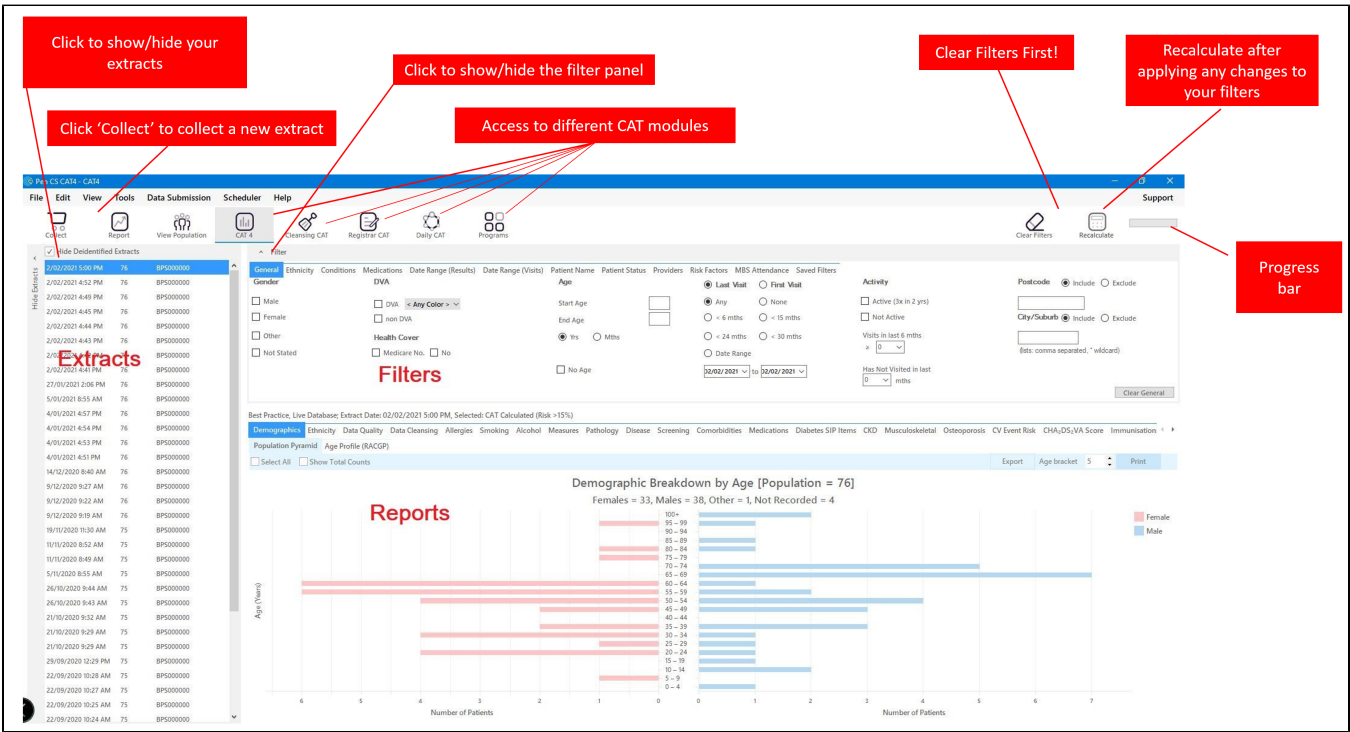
Click to show/hide your extracts

Click 'Collect' to collect a new extract

Click to show/hide the filter panel

Access to different CAT modules

Clear Filters First!

Recalculate after applying any changes to your filters

Progress bar

Pen CS CAT4 - CAT4

File Edit View Tools Data Submission Scheduler Help Support

Collect Report View Population CAT 4 Cleansing CAT Registrar CAT Daily CAT Programs Clear Filters Recalculate

Hide Extracts

Hide Deidentified Extracts

| | | |
|---|---|---|
| 2/02/2021 5:00 PM | 76 | BPS000000 |
| 2/02/2021 4:52 PM | 76 | BPS000000 |
| 2/02/2021 4:49 PM | 76 | BPS000000 |
| 2/02/2021 4:45 PM | 76 | BPS000000 |
| 2/02/2021 4:44 PM | 76 | BPS000000 |
| 2/02/2021 4:43 PM | 76 | BPS000000 |
| 2/02/2021 4:42 PM | 76 | BPS000000 |
| 2/02/2021 4:41 PM | 76 | BPS000000 |
| 27/01/2021 2:06 PM | 76 | BPS000000 |
| 5/01/2021 8:55 AM | 76 | BPS000000 |
| 4/01/2021 4:57 PM | 76 | BPS000000 |
| 4/01/2021 4:54 PM | 76 | BPS000000 |
| 4/01/2021 4:53 PM | 76 | BPS000000 |
| 4/01/2021 4:51 PM | 76 | BPS000000 |
| 14/12/2020 8:40 AM | 76 | BPS000000 |
| 9/12/2020 9:27 AM | 76 | BPS000000 |
| 9/12/2020 9:22 AM | 76 | BPS000000 |
| 9/12/2020 9:19 AM | 76 | BPS000000 |
| 19/11/2020 11:30 AM | 75 | BPS000000 |
| 11/11/2020 8:52 AM | 75 | BPS000000 |
| 11/11/2020 8:49 AM | 75 | BPS000000 |
| 5/11/2020 8:55 AM | 75 | BPS000000 |
| 26/10/2020 9:44 AM | 75 | BPS000000 |
| 26/10/2020 9:43 AM | 75 | BPS000000 |
| 21/10/2020 9:32 AM | 75 | BPS000000 |
| 21/10/2020 9:29 AM | 75 | BPS000000 |
| 21/10/2020 9:29 AM | 75 | BPS000000 |
| 29/09/2020 12:29 PM | 75 | BPS000000 |
| 22/09/2020 10:28 AM | 75 | BPS000000 |
| 22/09/2020 10:27 AM | 75 | BPS000000 |
| 22/09/2020 10:25 AM | 75 | BPS000000 |
| 22/09/2020 10:24 AM | 75 | BPS000000 |

Extracts

Filter

General Ethnicity Conditions Medications Date Range (Results) Date Range (Visits) Patient Name Patient Status Providers Risk Factors MBS Attendance Saved Filters

Gender: Male, Female, Other, Not Stated
DVA: DVA < Any Color >, non DVA
Health Cover: Medicare No., No
Age: Start Age, End Age, Yrs, Mths, No Age
Last Visit, First Visit, Any, None, < 6 mths, < 15 mths, < 24 mths, < 30 mths, Date Range
02/02/2021 to 02/02/2021
Activity: Active (3x in 2 yrs), Not Active
Visits in last 6 mths ≥ 0
Has Not Visited in last 0 mths
Postcode Include Exclude
City/Suburb Include Exclude
(lists: comma separated, * wildcard)
Clear General

Filters

Best Practice, Live Database; Extract Date: 02/02/2021 5:00 PM, Selected: CAT Calculated (Risk >15%)

Demographics Ethnicity Data Quality Data Cleansing Allergies Smoking Alcohol Measures Pathology Disease Screening Comorbidities Medications Diabetes SIP Items CKD Musculoskeletal Osteoporosis CV Event Risk $CHA_2DS_2VA$ Score Immunisation

Population Pyramid Age Profile (RACGP)

Select All Show Total Counts Export Age bracket 5 Print

Demographic Breakdown by Age [Population = 76]
Females = 33, Males = 38, Other = 1, Not Recorded = 4

Reports

100+, 95 – 99, 90 – 94, 85 – 89, 80 – 84, 75 – 79, 70 – 74, 65 – 69, 60 – 64, 55 – 59, 50 – 54, 45 – 49, 40 – 44, 35 – 39, 30 – 34, 25 – 29, 20 – 24, 15 – 19, 10 – 14, 5 – 9, 0 – 4

Age (Years)

6 5 4 3 2 1 0 0 1 2 3 4 5 6 7

Number of Patients Number of Patients

Female
Male